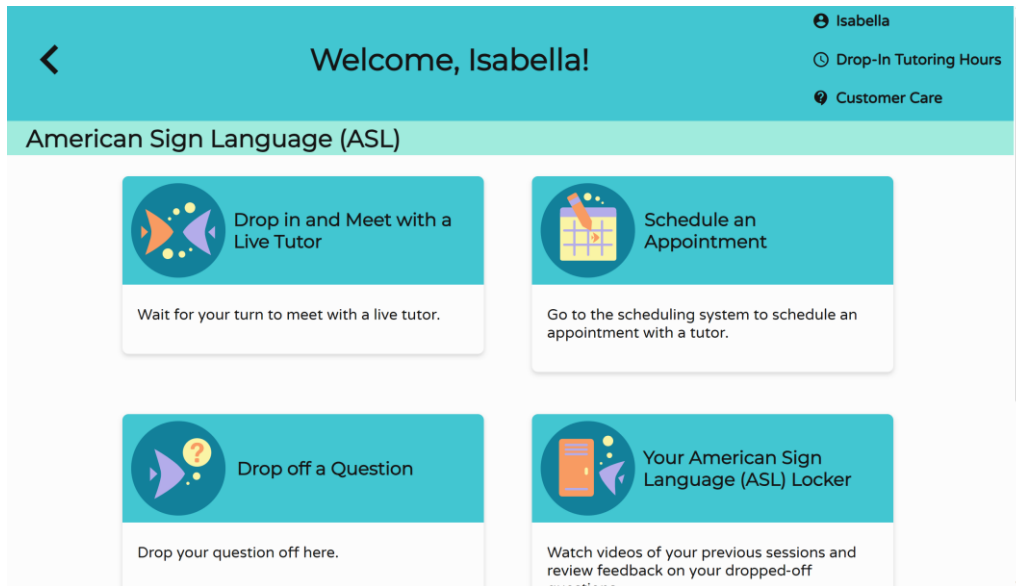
Welcome, Isabella!

Isabella
Drop-In Tutoring Hours
Customer Care

American Sign Language (ASL)

Drop in and Meet with a Live Tutor

Wait for your turn to meet with a live tutor.

Schedule an Appointment

Go to the scheduling system to schedule an appointment with a tutor.

Drop off a Question

Drop your question off here.

Your American Sign Language (ASL) Locker

Watch videos of your previous sessions and review feedback on your dropped-off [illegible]